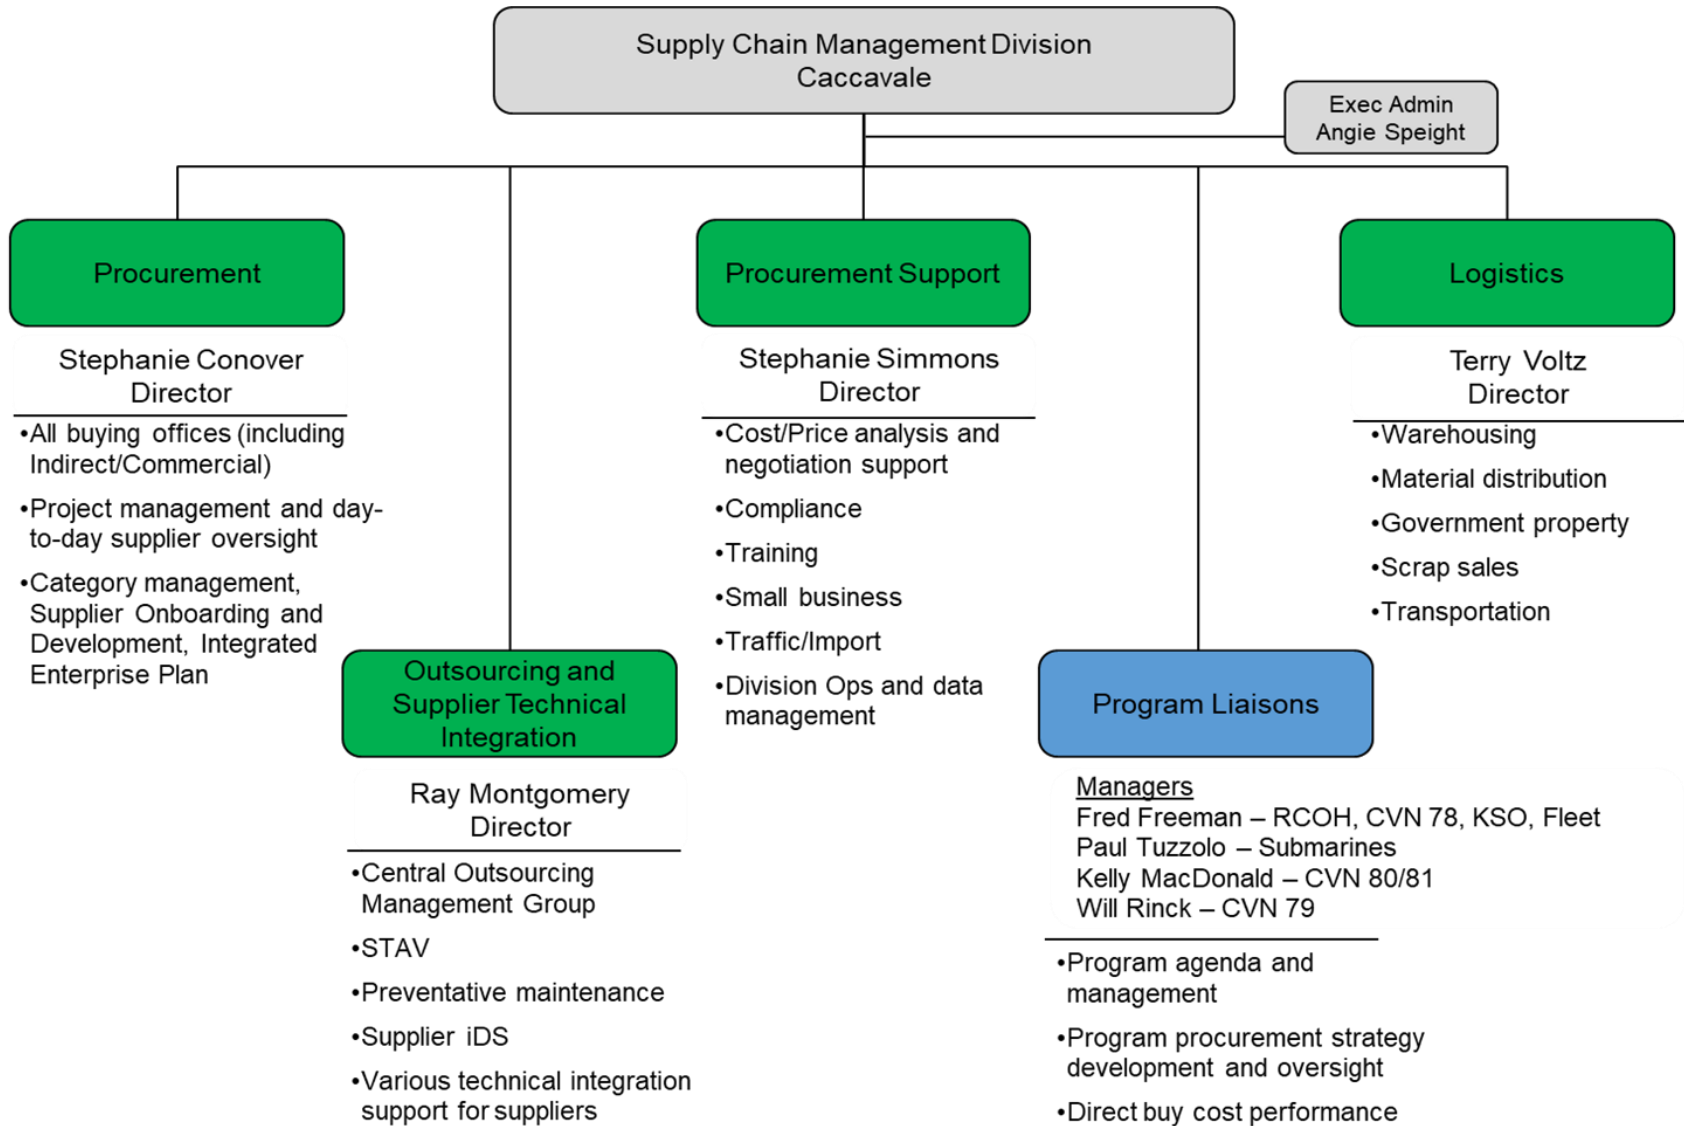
Supply Chain Management Division
Caccavale

Exec Admin
Angie Speight

Procurement

Stephanie Conover
Director

•All buying offices (including Indirect/Commercial)

•Project management and day-to-day supplier oversight

•Category management, Supplier Onboarding and Development, Integrated Enterprise Plan

Outsourcing and Supplier Technical Integration

Ray Montgomery
Director

•Central Outsourcing Management Group

•STAV

•Preventative maintenance

•Supplier iDS

•Various technical integration support for suppliers

Procurement Support

Stephanie Simmons
Director

•Cost/Price analysis and negotiation support

•Compliance

•Training

•Small business

•Traffic/Import

•Division Ops and data management

Program Liaisons

Managers
Fred Freeman – RCOH, CVN 78, KSO, Fleet
Paul Tuzzolo – Submarines
Kelly MacDonald – CVN 80/81
Will Rinck – CVN 79

•Program agenda and management

•Program procurement strategy development and oversight

•Direct buy cost performance

Logistics

Terry Voltz
Director

•Warehousing

•Material distribution

•Government property

•Scrap sales

•Transportation